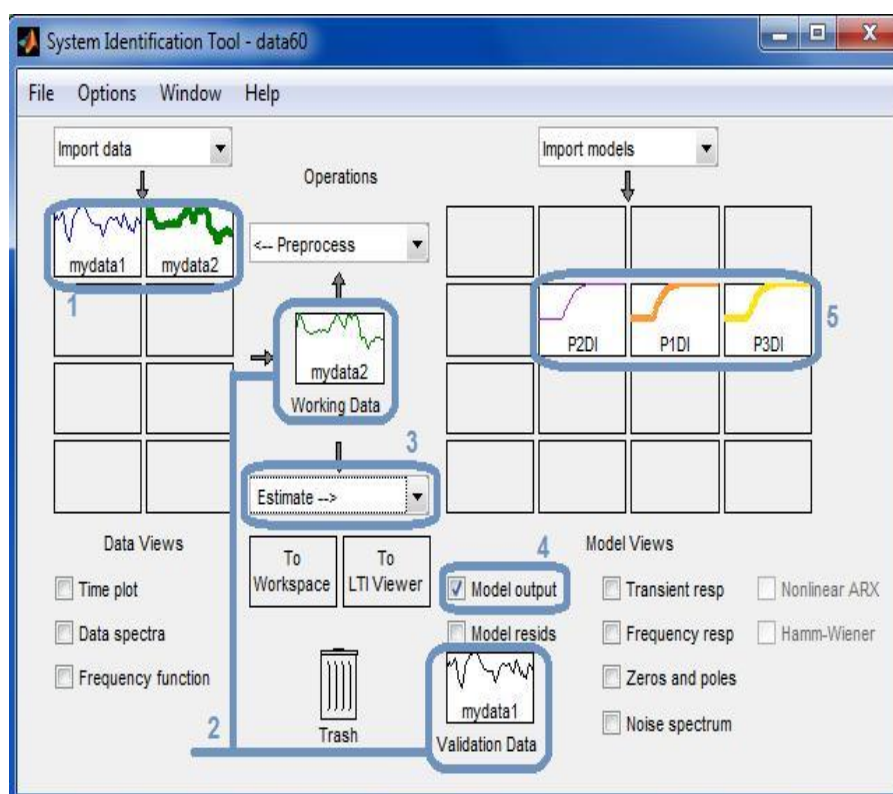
System Identification Tool - data60

File Options Window Help

Import data

Operations

Import models

mydata1 mydata2

<-- Preprocess

1

mydata2
Working Data

P2DI P1DI P3DI

5

3

Estimate -->

Data Views

To Workspace

To LTI Viewer

4

Model Views

Time plot

Data spectra

Frequency function

Model output

Model resids

Transient resp

Frequency resp

Zeros and poles

Noise spectrum

Nonlinear ARX

Hamm-Wiener

Trash

mydata1
Validation Data

2